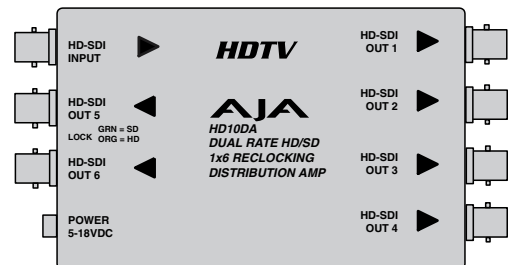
HD-SDI
INPUT

HDTV

HD-SDI
OUT 1

HD-SDI
OUT 5

LOCK GRN = SD
ORG = HD

AJA

HD10DA
DUAL RATE HD/SD
1x6 RECLOCKING
DISTRIBUTION AMP

HD-SDI
OUT 2

HD-SDI
OUT 6

HD-SDI
OUT 3

POWER
5-18VDC

HD-SDI
OUT 4